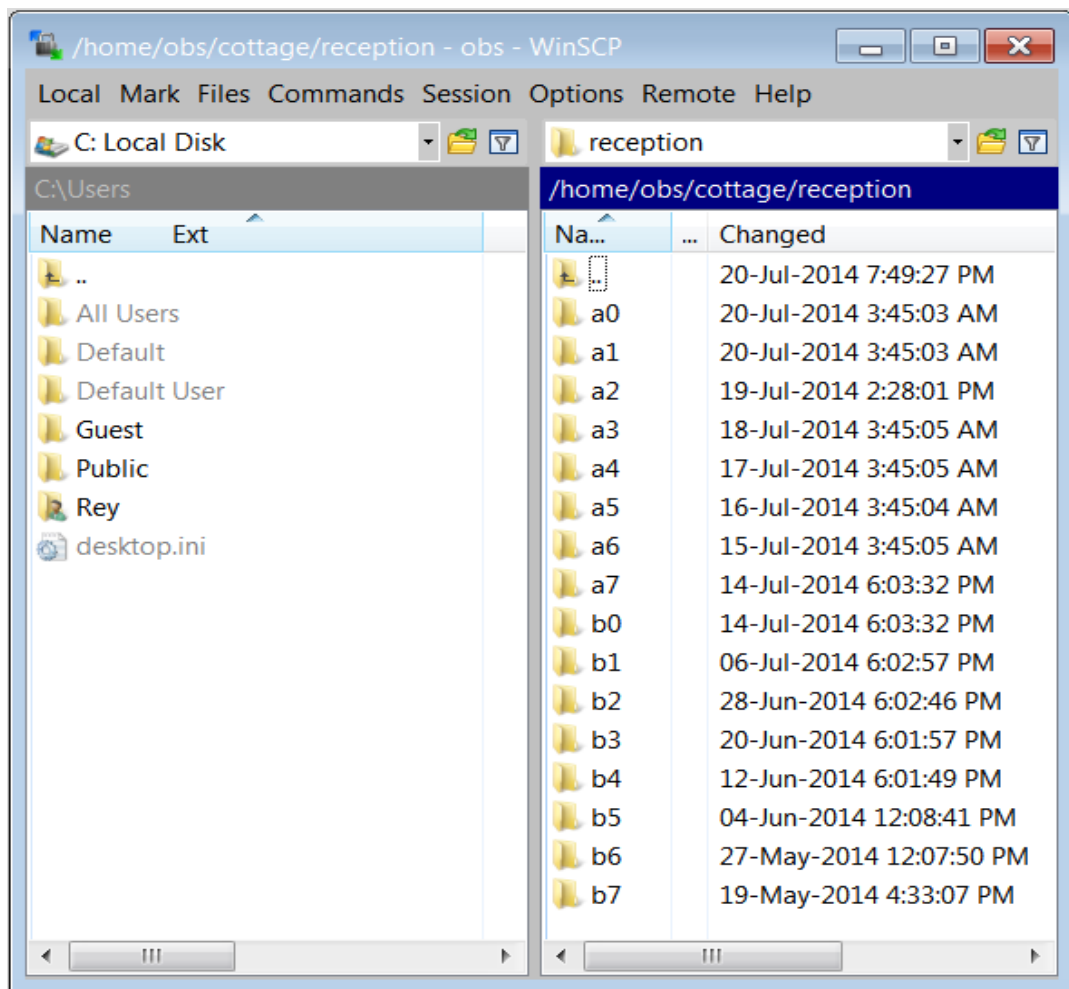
/home/obs/cottage/reception - obs - WinSCP

Local Mark Files Commands Session Options Remote Help

C: Local Disk

reception

C:\Users

/home/obs/cottage/reception

| Name | Ext |
|---|---|
| .. | |
| All Users | |
| Default | |
| Default User | |
| Guest | |
| Public | |
| Rey | |
| desktop.ini | |

| Na... | ... | Changed |
|---|---|---|
| .. | | 20-Jul-2014 7:49:27 PM |
| a0 | | 20-Jul-2014 3:45:03 AM |
| a1 | | 20-Jul-2014 3:45:03 AM |
| a2 | | 19-Jul-2014 2:28:01 PM |
| a3 | | 18-Jul-2014 3:45:05 AM |
| a4 | | 17-Jul-2014 3:45:05 AM |
| a5 | | 16-Jul-2014 3:45:04 AM |
| a6 | | 15-Jul-2014 3:45:05 AM |
| a7 | | 14-Jul-2014 6:03:32 PM |
| b0 | | 14-Jul-2014 6:03:32 PM |
| b1 | | 06-Jul-2014 6:02:57 PM |
| b2 | | 28-Jun-2014 6:02:46 PM |
| b3 | | 20-Jun-2014 6:01:57 PM |
| b4 | | 12-Jun-2014 6:01:49 PM |
| b5 | | 04-Jun-2014 12:08:41 PM |
| b6 | | 27-May-2014 12:07:50 PM |
| b7 | | 19-May-2014 4:33:07 PM |